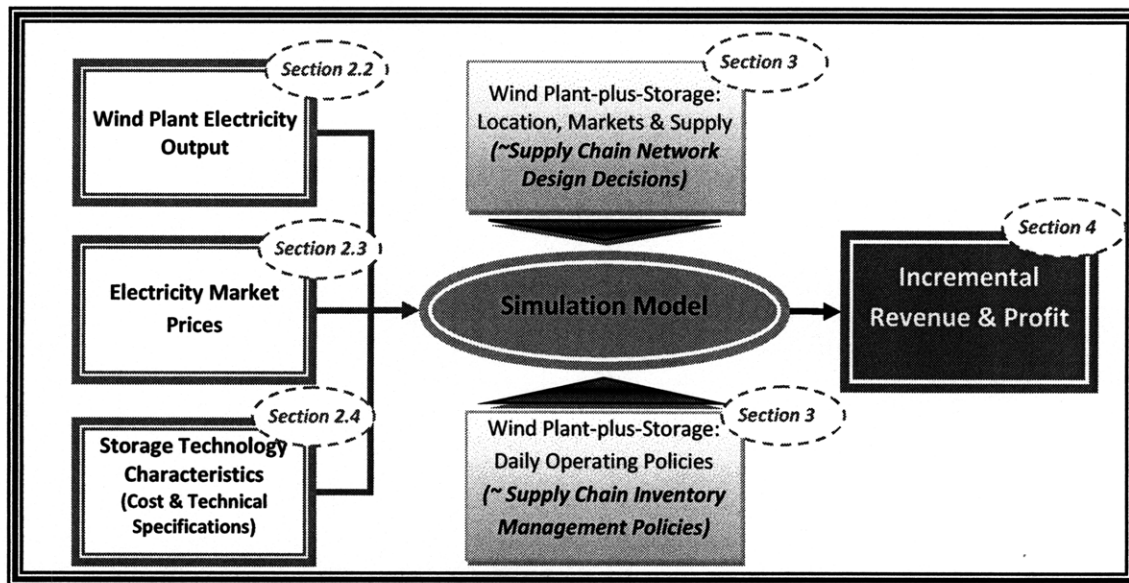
Section 2.2

Wind Plant Electricity Output

Section 2.3

Electricity Market Prices

Section 2.4

Storage Technology Characteristics (Cost & Technical Specifications)

Section 3

Wind Plant-plus-Storage: Location, Markets & Supply (~Supply Chain Network Design Decisions)

Simulation Model

Section 3

Wind Plant-plus-Storage: Daily Operating Policies (~ Supply Chain Inventory Management Policies)

Section 4

Incremental Revenue & Profit